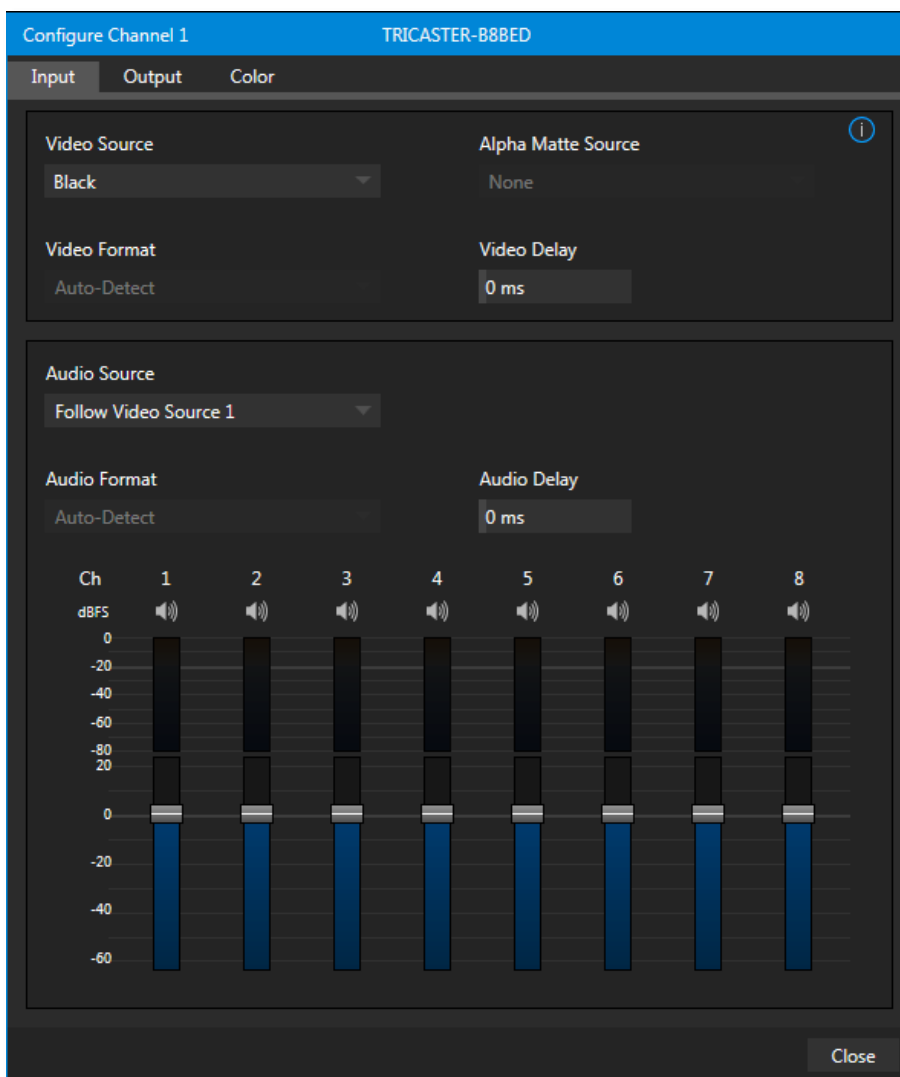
Configure Channel 1 TRICASTER-B8BED

Input Output Color

Video Source
Black

Alpha Matte Source
None

Video Format
Auto-Detect

Video Delay
0 ms

Audio Source
Follow Video Source 1

Audio Format
Auto-Detect

Audio Delay
0 ms

Ch 1 2 3 4 5 6 7 8
dBFS

0
-20
-40
-60
-80
20

0

-20

-40

-60

Close